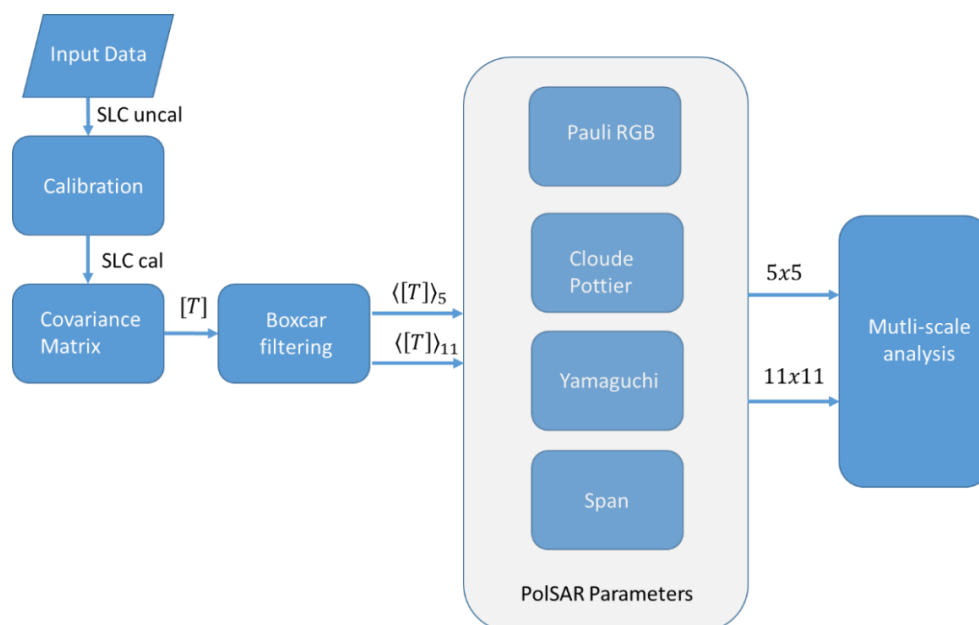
Input Data

SLC uncal

Calibration

SLC cal

Covariance Matrix

$[T]$

Boxcar filtering

$\langle[T]\rangle_5$

$\langle[T]\rangle_{11}$

Pauli RGB

Cloude Pottier

Yamaguchi

Span

PolSAR Parameters

$5x5$

$11x11$

Mutli-scale analysis